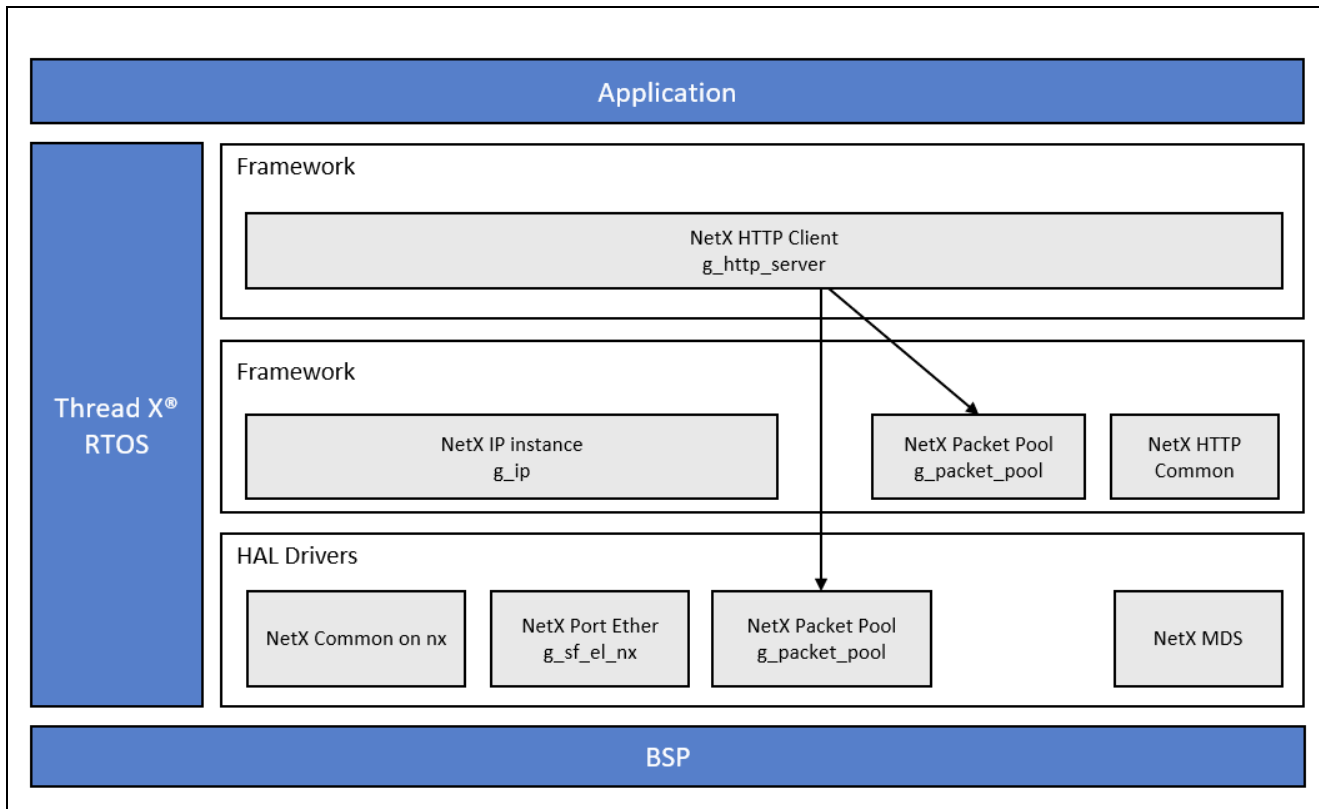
Application

Thread X®
RTOS

Framework

NetX HTTP Client
g_http_server

Framework

NetX IP instance
g_ip

NetX Packet Pool
g_packet_pool

NetX HTTP
Common

HAL Drivers

NetX Common on nx

NetX Port Ether
g_sf_el_nx

NetX Packet Pool
g_packet_pool

NetX MDS

BSP